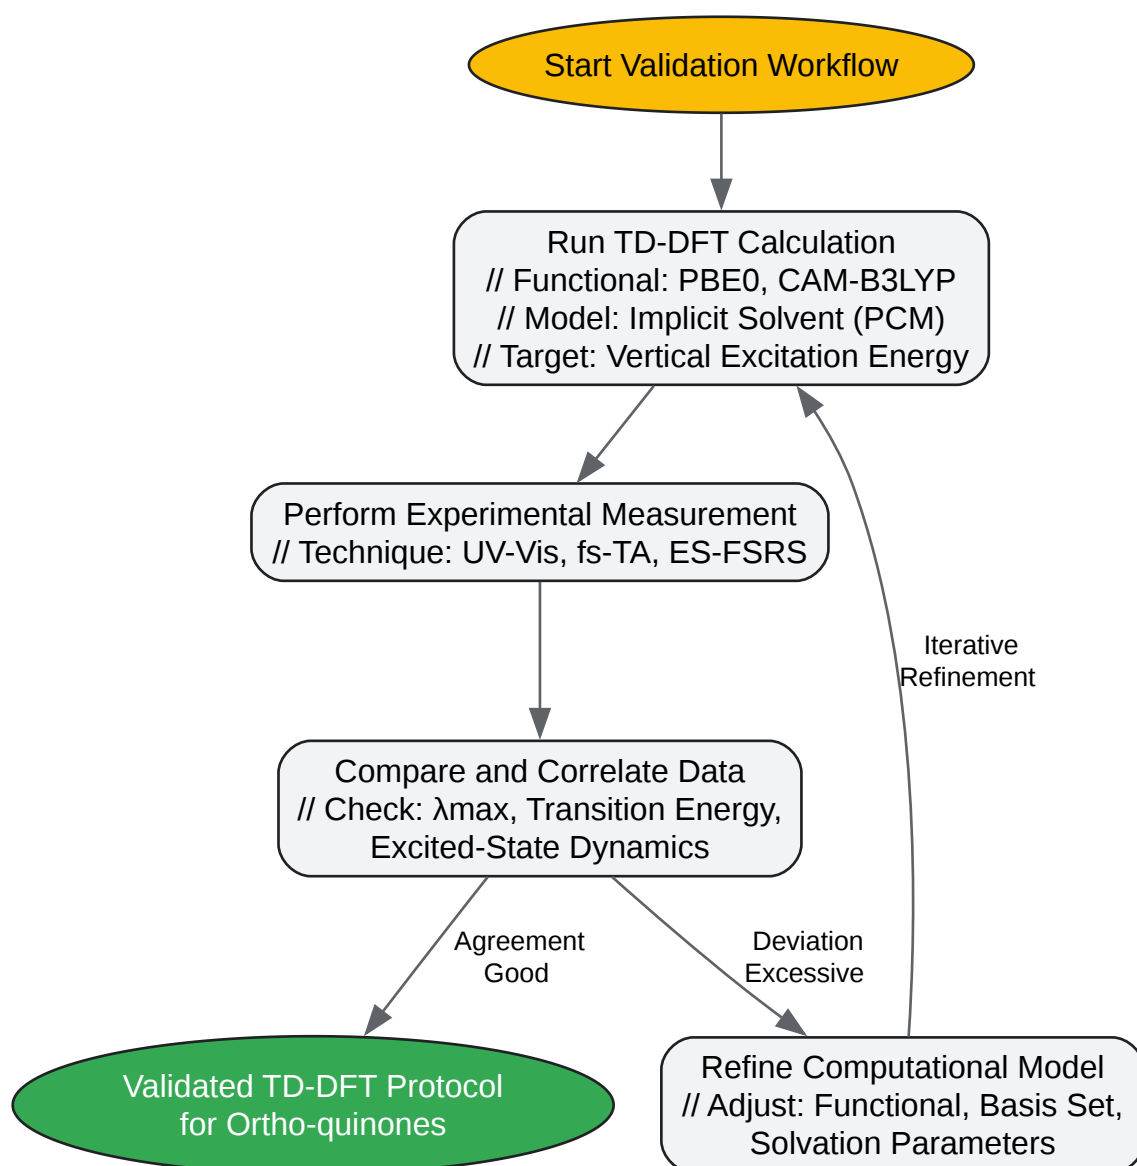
Start Validation Workflow

Run TD-DFT Calculation
// Functional: PBE0, CAM-B3LYP
// Model: Implicit Solvent (PCM)
// Target: Vertical Excitation Energy

Perform Experimental Measurement
// Technique: UV-Vis, fs-TA, ES-FSRS

Iterative Refinement

Compare and Correlate Data
// Check: λmax, Transition Energy, Excited-State Dynamics

Agreement Good

Deviation Excessive

Validated TD-DFT Protocol for Ortho-quinones

Refine Computational Model
// Adjust: Functional, Basis Set, Solvation Parameters